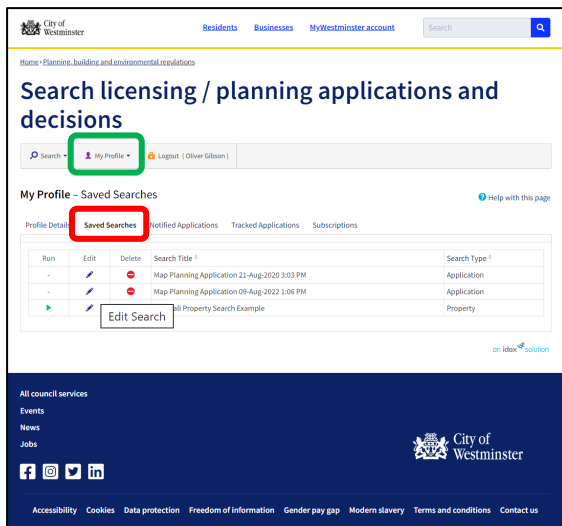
City of Westminster

Residents Businesses MyWestminster account Search

Home › Planning, building and environmental regulations

Search licensing / planning applications and decisions

Search ▾ My Profile ▾ Logout (Oliver Gibson)

My Profile – Saved Searches

Help with this page

Profile Details Saved Searches Notified Applications Tracked Applications Subscriptions

| Run | Edit | Delete | Search Title | Search Type |
|---|---|---|---|---|
| - | | | Map Planning Application 21-Aug-2020 3:03 PM | Application |
| - | | | Map Planning Application 09-Aug-2022 1:06 PM | Application |
| | | | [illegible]all Property Search Example | Property |

Edit Search

an idox solution

All council services
Events
News
Jobs

City of Westminster

Accessibility Cookies Data protection Freedom of information Gender pay gap Modern slavery Terms and conditions Contact us